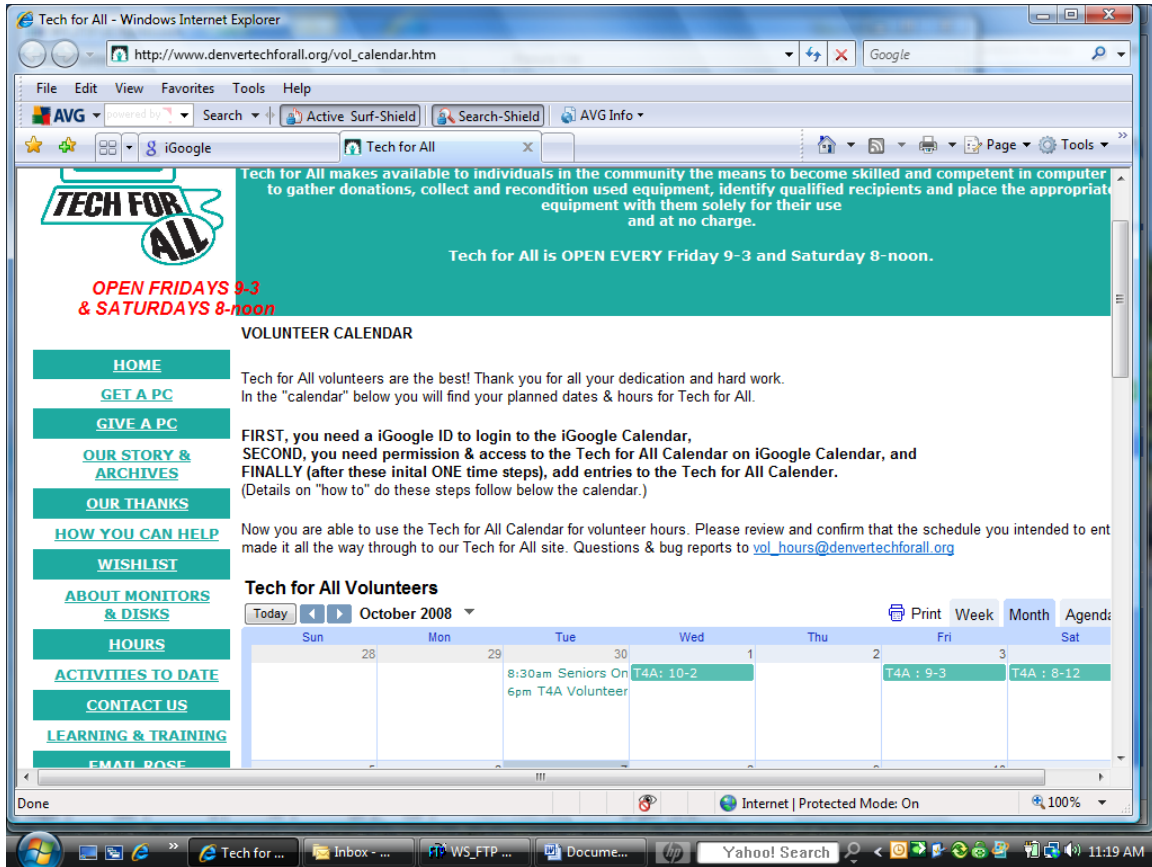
Tech for All - Windows Internet Explorer

http://www.denvertechforall.org/vol_calendar.htm

Google

File Edit View Favorites Tools Help

AVG Search Active Surf-Shield Search-Shield AVG Info

iGoogle Tech for All

Page Tools

TECH FOR ALL

OPEN FRIDAYS 9-3 & SATURDAYS 8-noon

Tech for All makes available to individuals in the community the means to become skilled and competent in computer to gather donations, collect and recondition used equipment, identify qualified recipients and place the appropriat equipment with them solely for their use and at no charge.

Tech for All is OPEN EVERY Friday 9-3 and Saturday 8-noon.

HOME
GET A PC
GIVE A PC
OUR STORY & ARCHIVES
OUR THANKS
HOW YOU CAN HELP
WISHLIST
ABOUT MONITORS & DISKS
HOURS
ACTIVITIES TO DATE
CONTACT US
LEARNING & TRAINING
EMAIL ROSE

VOLUNTEER CALENDAR

Tech for All volunteers are the best! Thank you for all your dedication and hard work.
In the "calendar" below you will find your planned dates & hours for Tech for All.

FIRST, you need a iGoogle ID to login to the iGoogle Calendar,
SECOND, you need permission & access to the Tech for All Calendar on iGoogle Calendar, and
FINALLY (after these inital ONE time steps), add entries to the Tech for All Calender.
(Details on "how to" do these steps follow below the calendar.)

Now you are able to use the Tech for All Calendar for volunteer hours. Please review and confirm that the schedule you intended to ent made it all the way through to our Tech for All site. Questions & bug reports to vol_hours@denvertechforall.org

Tech for All Volunteers

Today October 2008 Print Week Month Agenda

| Sun | Mon | Tue | Wed | Thu | Fri | Sat |
|---|---|---|---|---|---|---|
| 28 | 29 | 30 | 1 | 2 | 3 | 4 |
| | | 8:30am Seniors On 6pm T4A Volunteer | T4A: 10-2 | | T4A : 9-3 | T4A : 8-12 |

Done Internet | Protected Mode: On 100%

Tech for ... Inbox - ... WS_FTP ... Docume... Yahoo! Search 11:19 AM